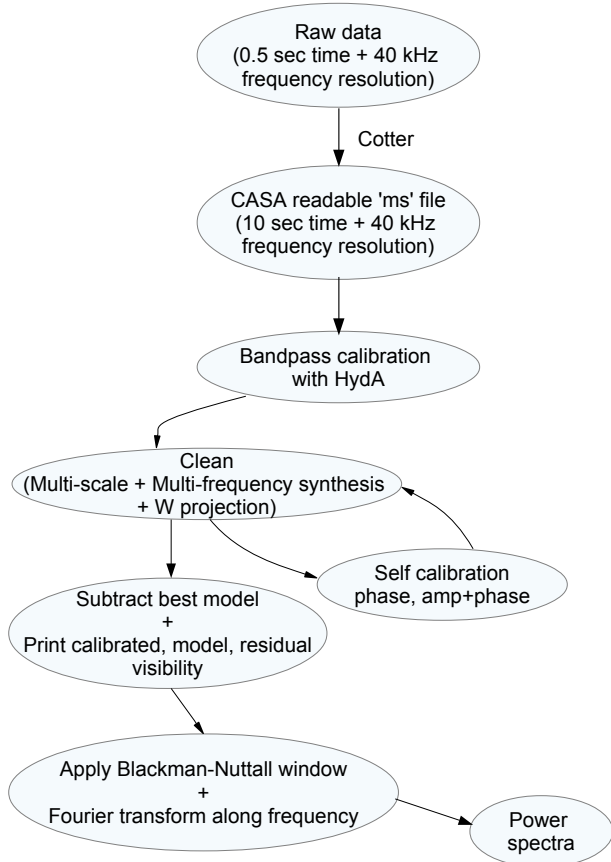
Raw data
(0.5 sec time + 40 kHz frequency resolution)

Cotter

CASA readable 'ms' file
(10 sec time + 40 kHz frequency resolution)

Bandpass calibration with HydA

Clean
(Multi-scale + Multi-frequency synthesis + W projection)

Self calibration
phase, amp+phase

Subtract best model
+
Print calibrated, model, residual visibility

Apply Blackman-Nuttall window
+
Fourier transform along frequency

Power spectra